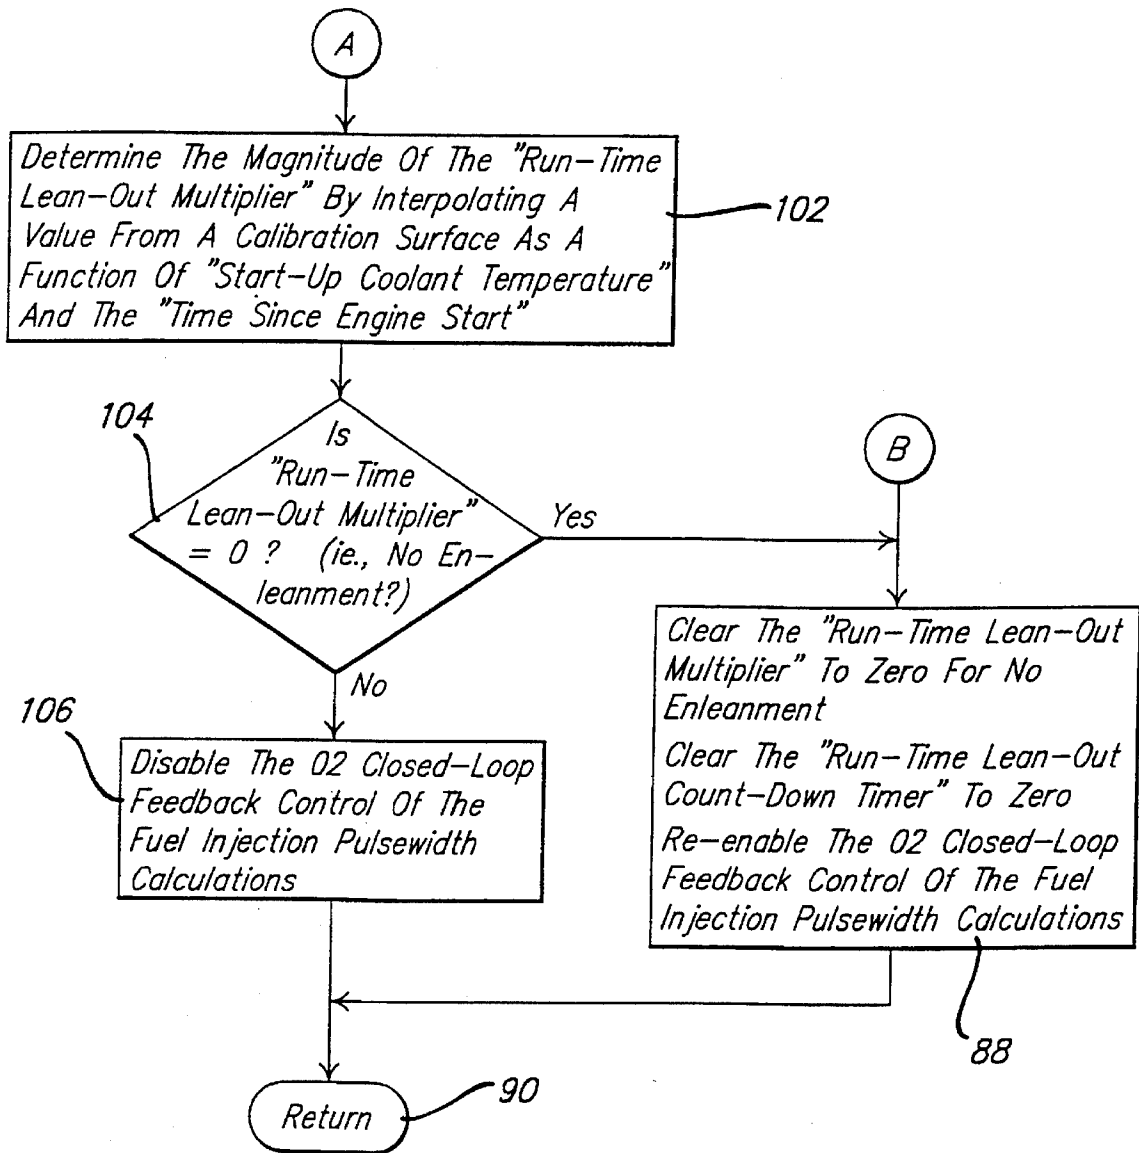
A

Determine The Magnitude Of The "Run–Time Lean–Out Multiplier" By Interpolating A Value From A Calibration Surface As A Function Of "Start–Up Coolant Temperature" And The "Time Since Engine Start"

102

104

Is "Run–Time Lean–Out Multiplier" = 0 ? (ie., No Enleanment?)

Yes

B

No

106

Disable The 02 Closed–Loop Feedback Control Of The Fuel Injection Pulsewidth Calculations

Clear The "Run–Time Lean–Out Multiplier" To Zero For No Enleanment

Clear The "Run–Time Lean–Out Count–Down Timer" To Zero

Re–enable The 02 Closed–Loop Feedback Control Of The Fuel Injection Pulsewidth Calculations

88

Return

90